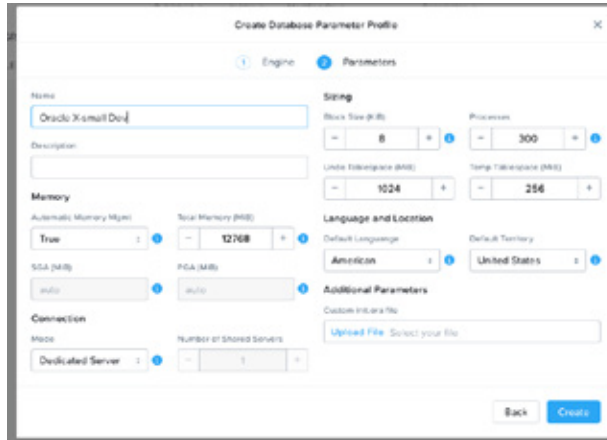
Create Database Parameter Profile

×

1 Engine

2 Parameters

Name

Oracle X-small Dev

Description

Memory

Automatic Memory Mgmt

True

Total Memory (MiB)

−

12768

+

SGA (MiB)

auto

PGA (MiB)

auto

Connection

Mode

Dedicated Server

Number of Shared Servers

−

1

+

Sizing

Block Size (KiB)

−

8

+

Processes

−

300

+

Undo Tablespace (MiB)

−

1024

+

Temp Tablespace (MiB)

−

256

+

Language and Location

Default Language

American

Default Territory

United States

Additional Parameters

Custom init.ora file

Upload File Select your file

Back

Create